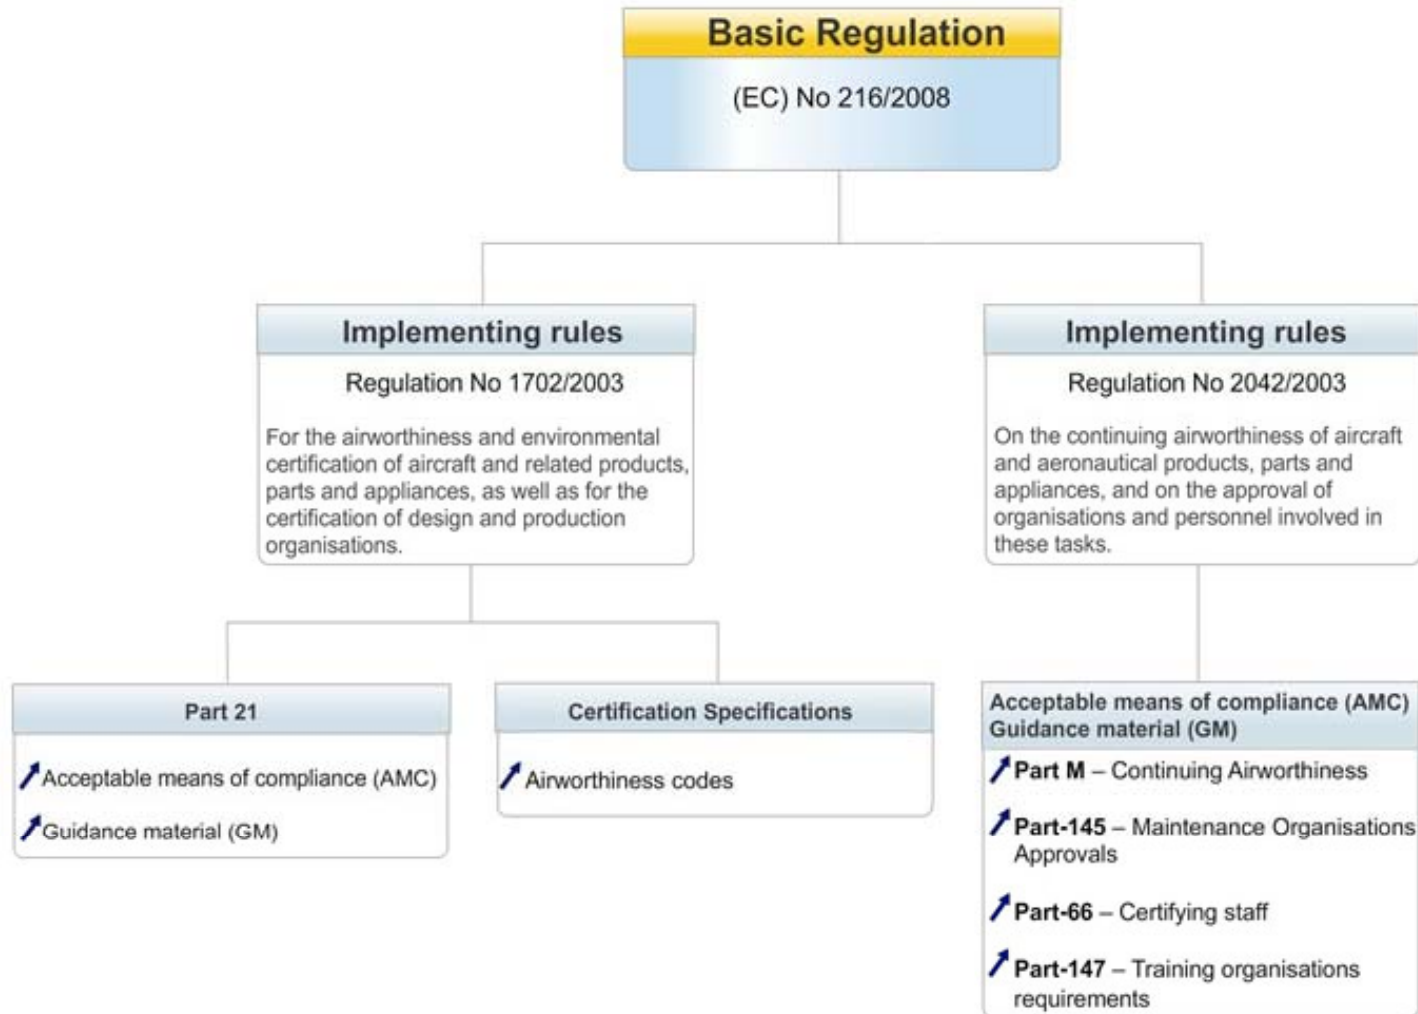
Basic Regulation

(EC) No 216/2008

Implementing rules

Regulation No 1702/2003

For the airworthiness and environmental certification of aircraft and related products, parts and appliances, as well as for the certification of design and production organisations.

Implementing rules

Regulation No 2042/2003

On the continuing airworthiness of aircraft and aeronautical products, parts and appliances, and on the approval of organisations and personnel involved in these tasks.

Part 21

Acceptable means of compliance (AMC)

Guidance material (GM)

Certification Specifications

Airworthiness codes

Acceptable means of compliance (AMC)
Guidance material (GM)

Part M – Continuing Airworthiness

Part-145 – Maintenance Organisations Approvals

Part-66 – Certifying staff

Part-147 – Training organisations requirements